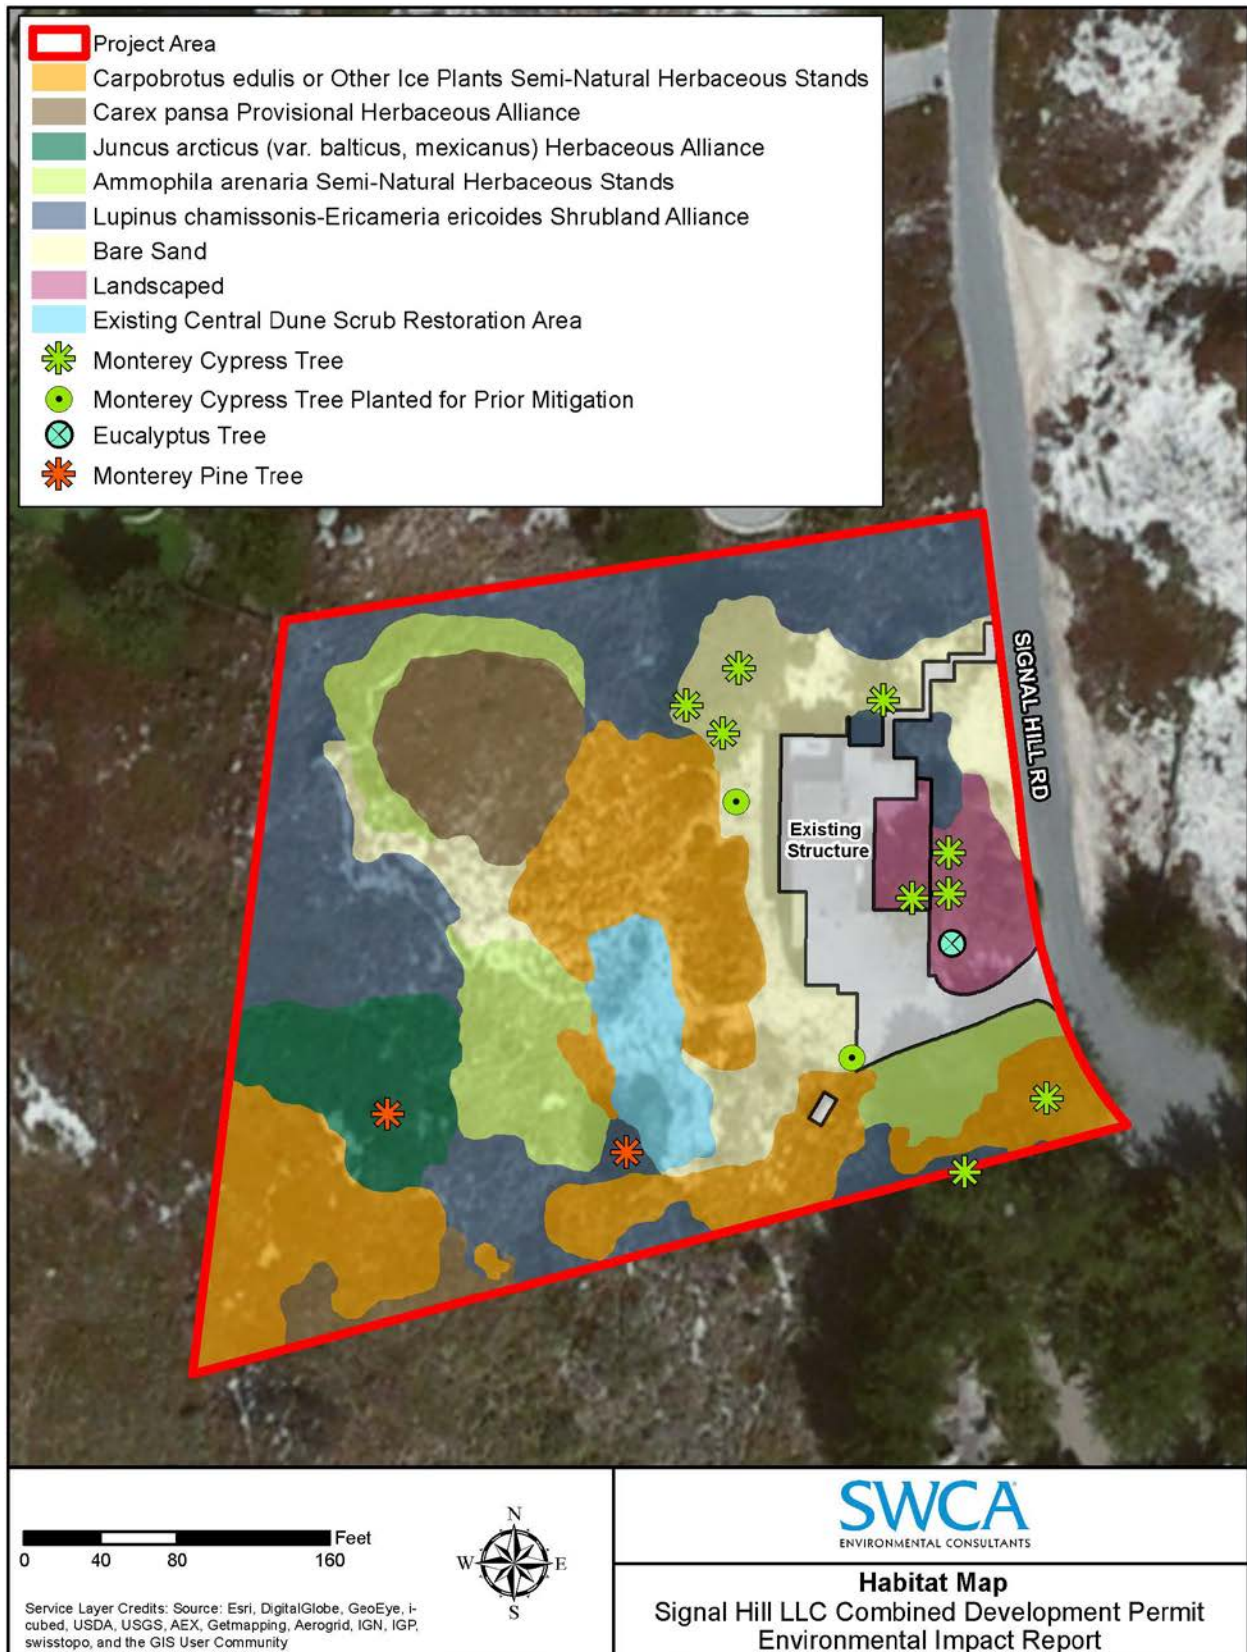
Project Area
Carpobrotus edulis or Other Ice Plants Semi-Natural Herbaceous Stands
Carex pansa Provisional Herbaceous Alliance
Juncus arcticus (var. balticus, mexicanus) Herbaceous Alliance
Ammophila arenaria Semi-Natural Herbaceous Stands
Lupinus chamissonis-Ericameria ericoides Shrubland Alliance
Bare Sand
Landscaped
Existing Central Dune Scrub Restoration Area
Monterey Cypress Tree
Monterey Cypress Tree Planted for Prior Mitigation
Eucalyptus Tree
Monterey Pine Tree

SIGNAL HILL RD

Existing Structure

Feet
0 40 80 160

N
W E
S

Service Layer Credits: Source: Esri, DigitalGlobe, GeoEye, i-cubed, USDA, USGS, AEX, Getmapping, Aerogrid, IGN, IGP, swisstopo, and the GIS User Community

SWCA
ENVIRONMENTAL CONSULTANTS

Habitat Map
Signal Hill LLC Combined Development Permit
Environmental Impact Report